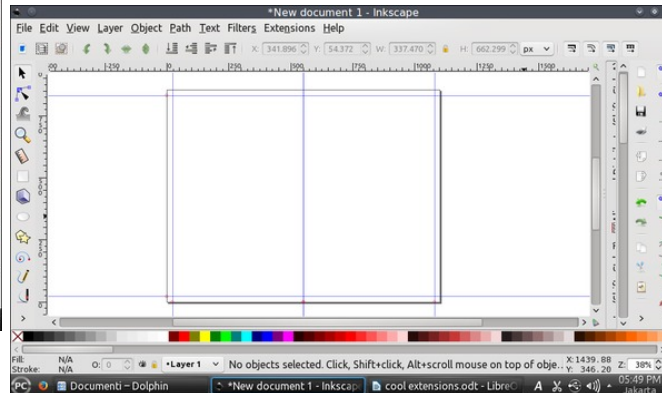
*New document 1 - Inkscape

File Edit View Layer Object Path Text Filters Extensions Help

X: 341.896 Y: 54.372 W: 337.470 H: 662.299 px

|-250 |0 |250 |500 |750 |1000 |1250 |1500

Fill: N/A
Stroke: N/A

O: 0

•Layer 1

No objects selected. Click, Shift+click, Alt+scroll mouse on top of obje...

X: 1439.88
Y: 346.20

Z: 38%

Documenti – Dolphin

*New document 1 - Inkscape

cool extensions.odt - LibreO

05:49 PM
Jakarta